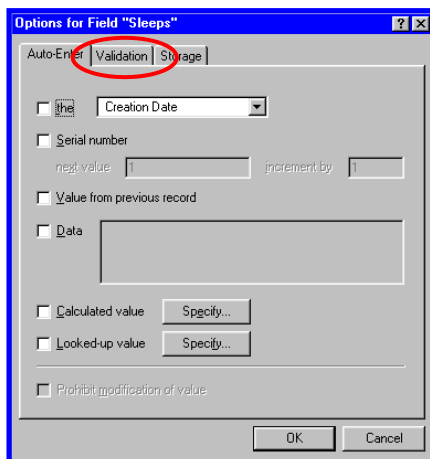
Options for Field "Sleeps"

?
X

Auto-Enter
Validation
Storage

the
Creation Date

Serial number

next value
1
increment by
1

Value from previous record

Data

Calculated value
Specify...

Looked-up value
Specify...

Prohibit modification of value

OK
Cancel